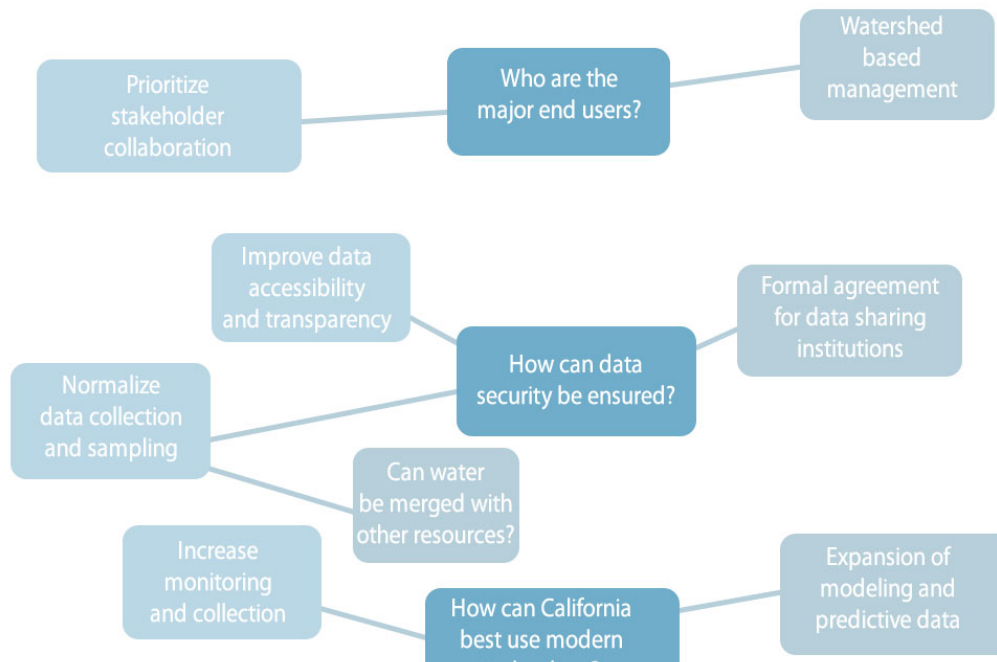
Prioritize stakeholder collaboration

Who are the major end users?

Watershed based management

Improve data accessibility and transparency

Formal agreement for data sharing institutions

How can data security be ensured?

Normalize data collection and sampling

Can water be merged with other resources?

Increase monitoring and collection

How can California best use modern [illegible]

Expansion of modeling and predictive data